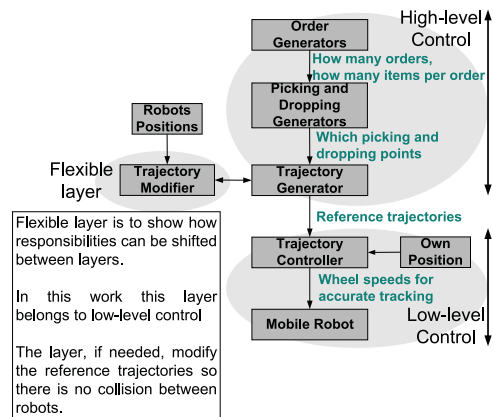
High-level Control

Order Generators

How many orders, how many items per order

Picking and Dropping Generators

Which picking and dropping points

Robots Positions

Flexible layer

Trajectory Modifier

Trajectory Generator

Flexible layer is to show how responsibilities can be shifted between layers.

In this work this layer belongs to low-level control

The layer, if needed, modify the reference trajectories so there is no collision between robots.

Reference trajectories

Trajectory Controller

Own Position

Wheel speeds for accurate tracking

Mobile Robot

Low-level Control